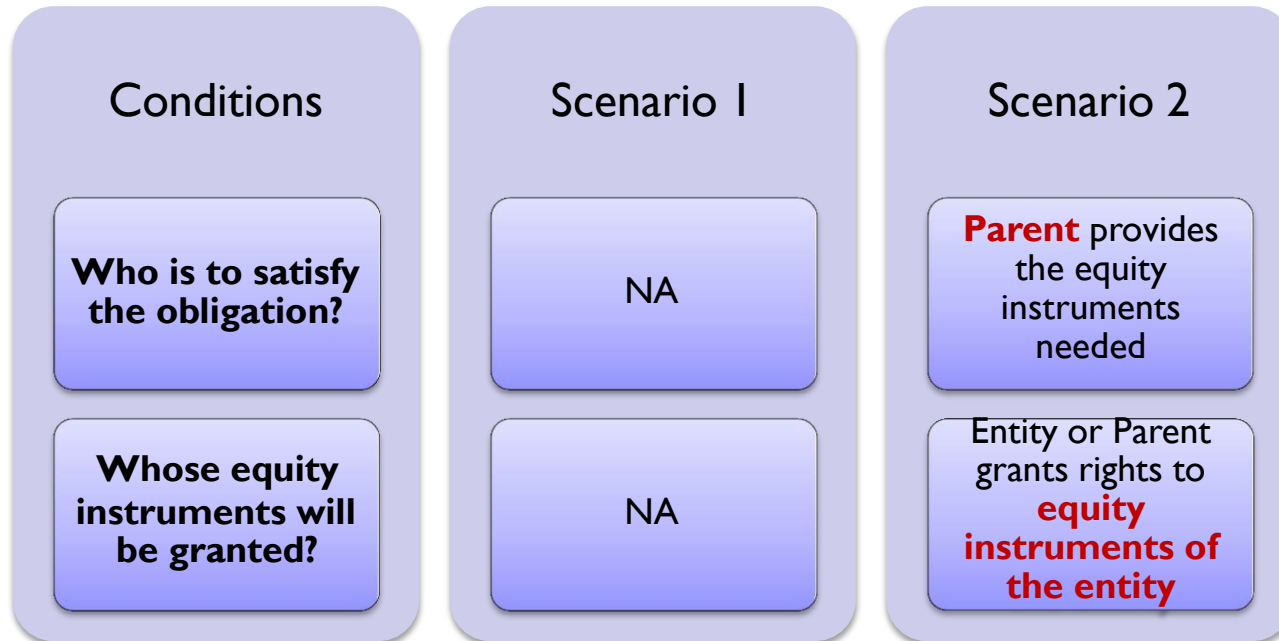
Conditions

Who is to satisfy the obligation?

Whose equity instruments will be granted?

Scenario 1

NA

NA

Scenario 2

Parent provides the equity instruments needed

Entity or Parent grants rights to equity instruments of the entity